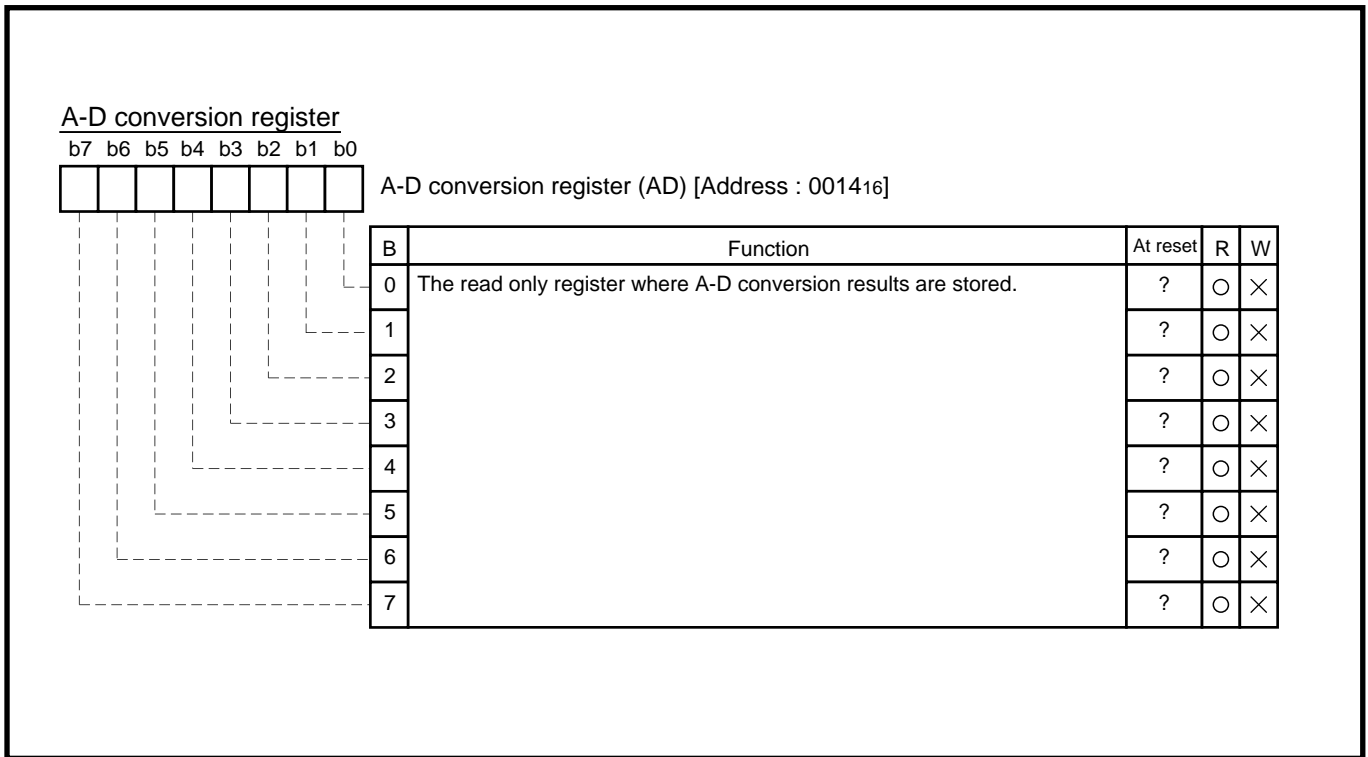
A-D conversion register

b7 b6 b5 b4 b3 b2 b1 b0

A-D conversion register (AD) [Address : $0014_{16}$]

| B | Function | At reset | R | W |
|---|---|---|---|---|
| 0 | The read only register where A-D conversion results are stored. | ? | ○ | × |
| 1 | | ? | ○ | × |
| 2 | | ? | ○ | × |
| 3 | | ? | ○ | × |
| 4 | | ? | ○ | × |
| 5 | | ? | ○ | × |
| 6 | | ? | ○ | × |
| 7 | | ? | ○ | × |